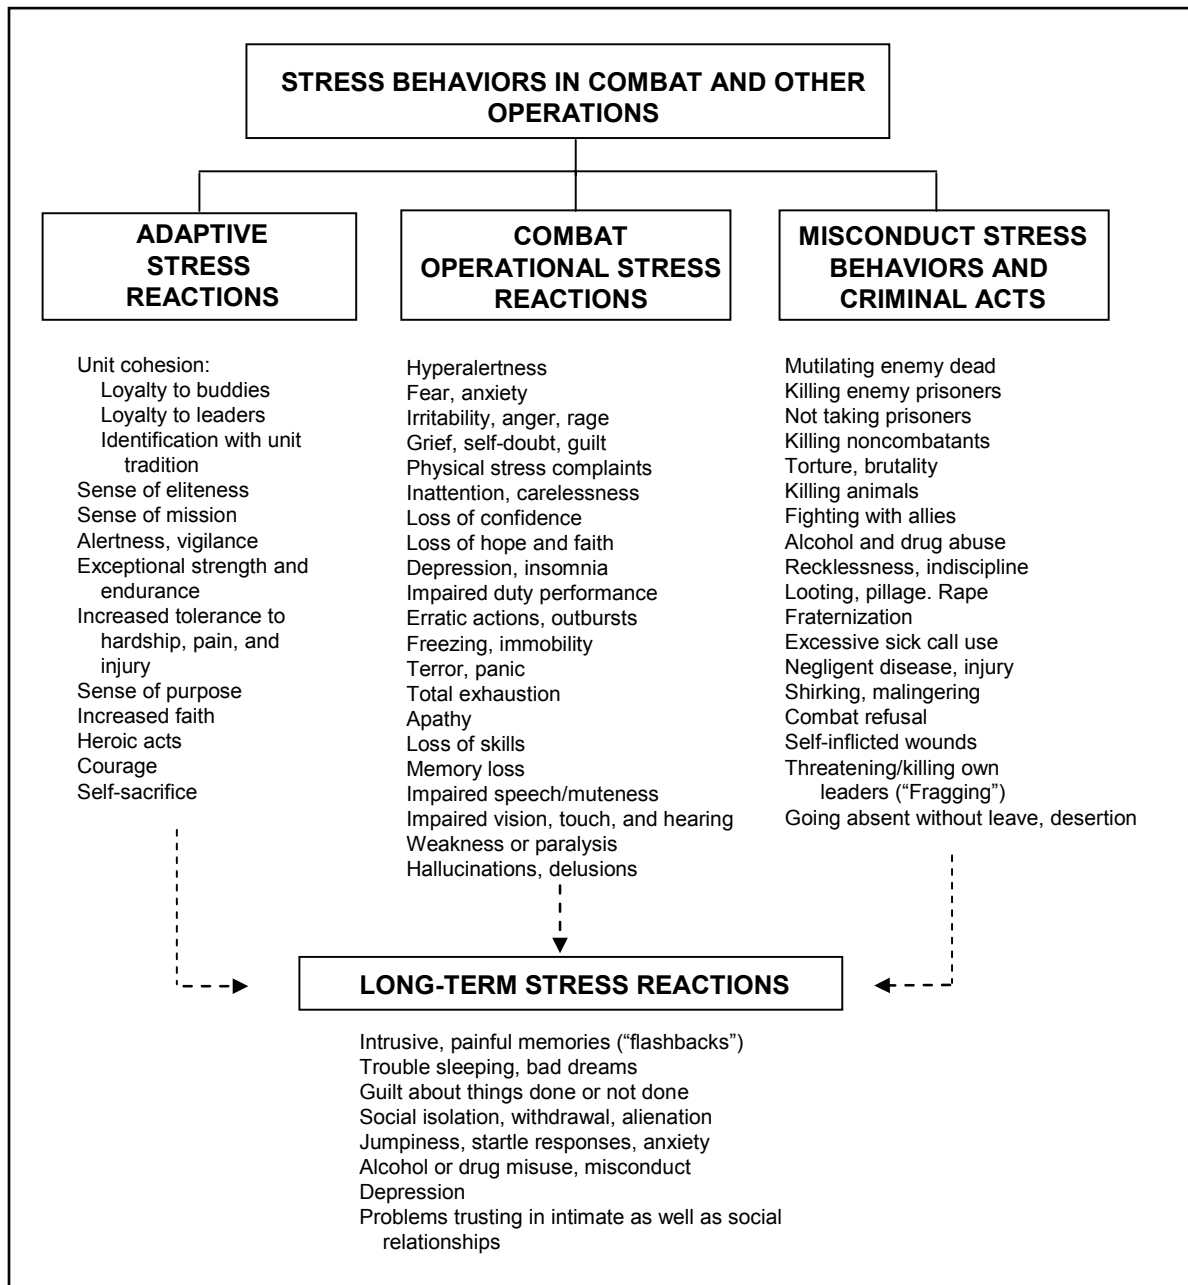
STRESS BEHAVIORS IN COMBAT AND OTHER OPERATIONS

ADAPTIVE STRESS REACTIONS

Unit cohesion:
Loyalty to buddies
Loyalty to leaders
Identification with unit tradition
Sense of eliteness
Sense of mission
Alertness, vigilance
Exceptional strength and endurance
Increased tolerance to hardship, pain, and injury
Sense of purpose
Increased faith
Heroic acts
Courage
Self-sacrifice

COMBAT OPERATIONAL STRESS REACTIONS

Hyperalertness
Fear, anxiety
Irritability, anger, rage
Grief, self-doubt, guilt
Physical stress complaints
Inattention, carelessness
Loss of confidence
Loss of hope and faith
Depression, insomnia
Impaired duty performance
Erratic actions, outbursts
Freezing, immobility
Terror, panic
Total exhaustion
Apathy
Loss of skills
Memory loss
Impaired speech/muteness
Impaired vision, touch, and hearing
Weakness or paralysis
Hallucinations, delusions

MISCONDUCT STRESS BEHAVIORS AND CRIMINAL ACTS

Mutilating enemy dead
Killing enemy prisoners
Not taking prisoners
Killing noncombatants
Torture, brutality
Killing animals
Fighting with allies
Alcohol and drug abuse
Recklessness, indiscipline
Looting, pillage. Rape
Fraternization
Excessive sick call use
Negligent disease, injury
Shirking, malingering
Combat refusal
Self-inflicted wounds
Threatening/killing own leaders ("Fragging")
Going absent without leave, desertion

LONG-TERM STRESS REACTIONS

Intrusive, painful memories ("flashbacks")
Trouble sleeping, bad dreams
Guilt about things done or not done
Social isolation, withdrawal, alienation
Jumpiness, startle responses, anxiety
Alcohol or drug misuse, misconduct
Depression
Problems trusting in intimate as well as social relationships